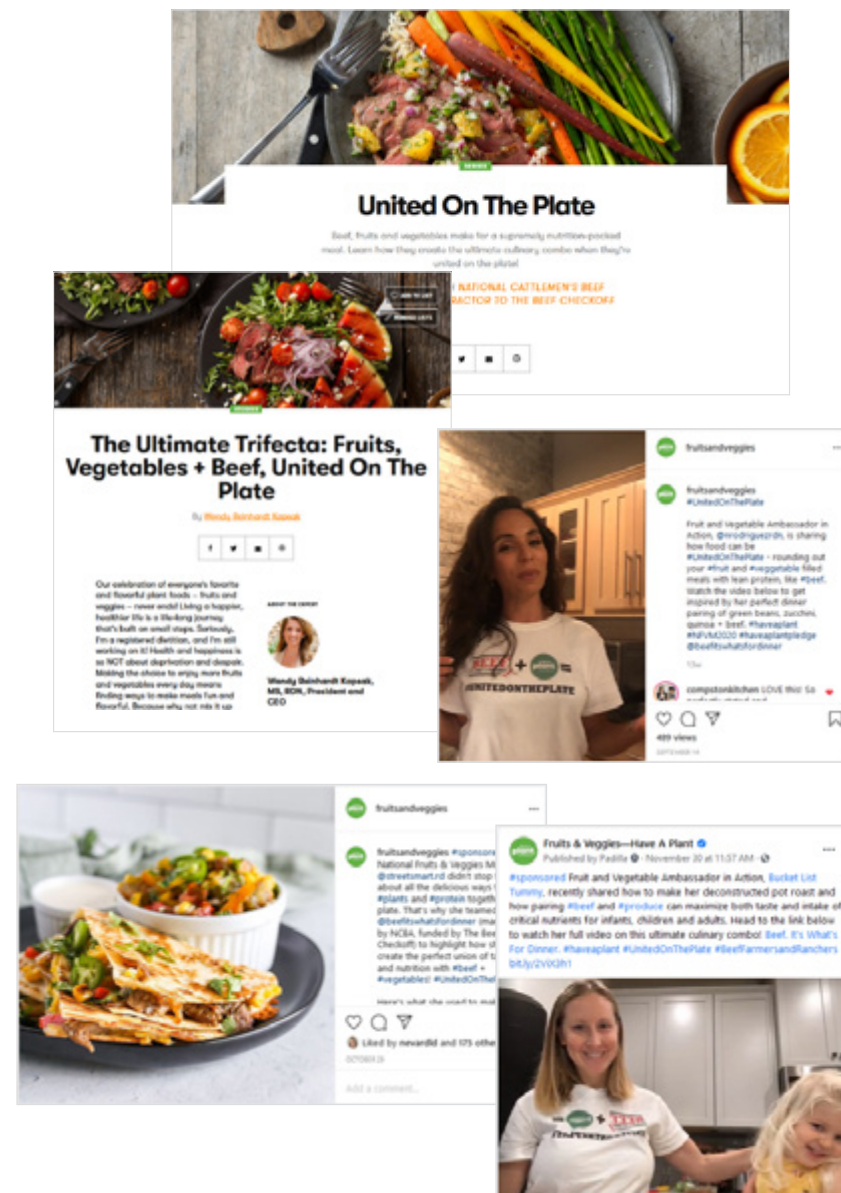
SERIES

United On The Plate

Beef, fruits and vegetables make for a supremely nutrition-packed meal. Learn how they create the ultimate culinary combo when they're united on the plate!

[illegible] NATIONAL CATTLEMEN'S BEEF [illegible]RACTOR TO THE BEEF CHECKOFF

ADD TO LIST

The Ultimate Trifecta: Fruits, Vegetables + Beef, United On The Plate

By Wendy Reinhardt Kapsak

Our celebration of everyone's favorite and flavorful plant foods – fruits and veggies – never ends! Living a happier, healthier life is a lifelong journey that's built on small steps. Seriously, I'm a registered dietitian, and I'm still working on it! Health and happiness is so NOT about deprivation and despair. Making the choice to enjoy more fruits and vegetables every day means finding ways to make meals fun and flavorful. Because why not mix it up

ABOUT THE EXPERT

Wendy Reinhardt Kapsak, MS, RDN, President and CEO

fruitsandveggies

fruitsandveggies #UnitedOnThePlate

Fruit and Vegetable Ambassador in Action, @mrodriguezrdn, is sharing how food can be #UnitedOnThePlate – rounding out your #fruit and #vegetable filled meals with lean protein, like #beef. Watch the video below to get inspired by her perfect dinner pairing of green beans, zucchini, quinoa + beef. #haveaplant #NFVM2020 #haveaplantpledge #beefitswhatsfordinner

13w

compstonkitchen LOVE this! So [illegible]

#UNITEDONTHEPLATE

499 views

SEPTEMBER 14

fruitsandveggies

fruitsandveggies #sponso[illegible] National Fruits & Veggies M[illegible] @streetsmart.rd didn't stop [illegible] about all the delicious ways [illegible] #plants and #protein togeth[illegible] plate. That's why she teame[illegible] @beefitswhatsfordinner (ma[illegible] by NCBA, funded by The Be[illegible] Checkoff) to highlight how s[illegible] create the perfect union of t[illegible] and nutrition with #beef + #vegetables! #UnitedOnThe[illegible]

Here's what she used to ma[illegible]

Liked by nevardld and 175 othe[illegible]

OCTOBER 26

Add a comment...

Fruits & Veggies—Have A Plant
Published by Padilla · November 30 at 11:37 AM ·

#sponsored Fruit and Vegetable Ambassador in Action, Bucket List Tummy, recently shared how to make her deconstructed pot roast and how pairing #beef and #produce can maximize both taste and intake of critical nutrients for infants, children and adults. Head to the link below to watch her full video on this ultimate culinary combo! Beef. It's What's For Dinner. #haveaplant #UnitedOnThePlate #BeefFarmersandRanchers bit.ly/2V0t3h1